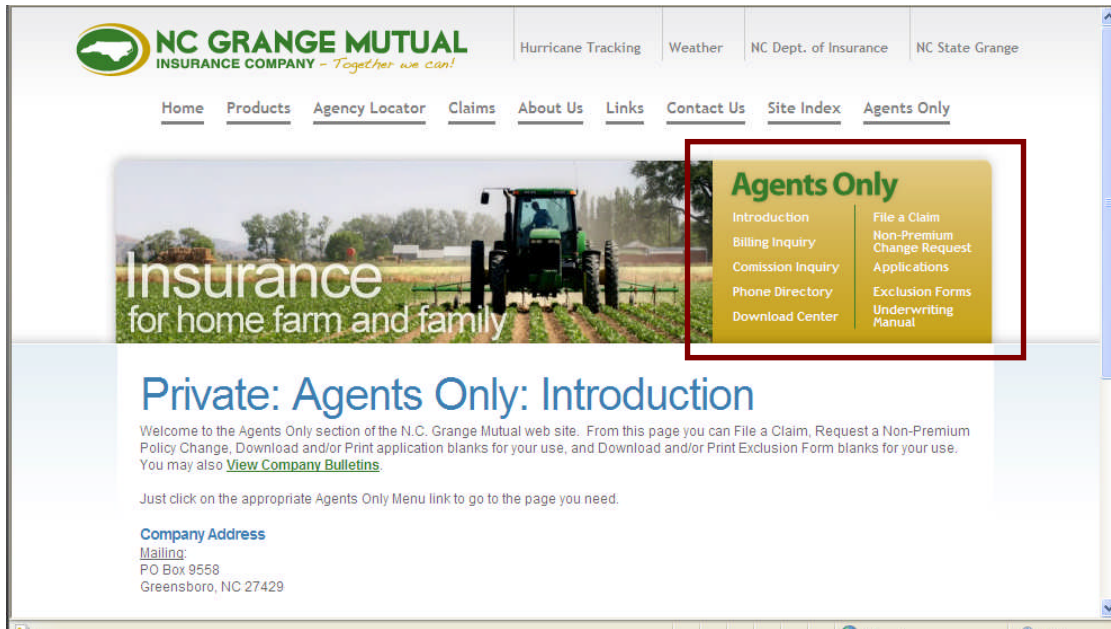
NC GRANGE MUTUAL
INSURANCE COMPANY – Together we can!

Hurricane Tracking | Weather | NC Dept. of Insurance | NC State Grange

Home | Products | Agency Locator | Claims | About Us | Links | Contact Us | Site Index | Agents Only

Insurance
for home farm and family

Agents Only

Introduction
Billing Inquiry
Comission Inquiry
Phone Directory
Download Center

File a Claim
Non-Premium Change Request
Applications
Exclusion Forms
Underwriting Manual

Private: Agents Only: Introduction

Welcome to the Agents Only section of the N.C. Grange Mutual web site. From this page you can File a Claim, Request a Non-Premium Policy Change, Download and/or Print application blanks for your use, and Download and/or Print Exclusion Form blanks for your use. You may also View Company Bulletins.

Just click on the appropriate Agents Only Menu link to go to the page you need.

Company Address
Mailing:
PO Box 9558
Greensboro, NC 27429